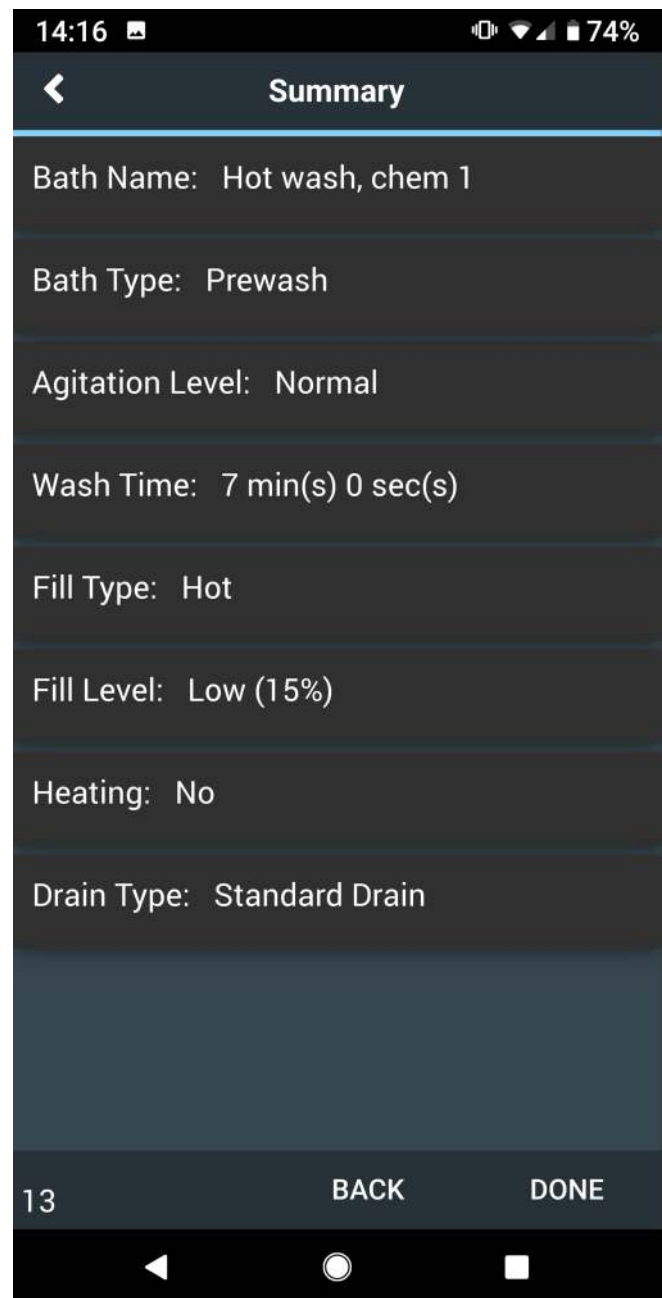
14:16 74%

Summary

Bath Name: Hot wash, chem 1

Bath Type: Prewash

Agitation Level: Normal

Wash Time: 7 min(s) 0 sec(s)

Fill Type: Hot

Fill Level: Low (15%)

Heating: No

Drain Type: Standard Drain

13 BACK DONE